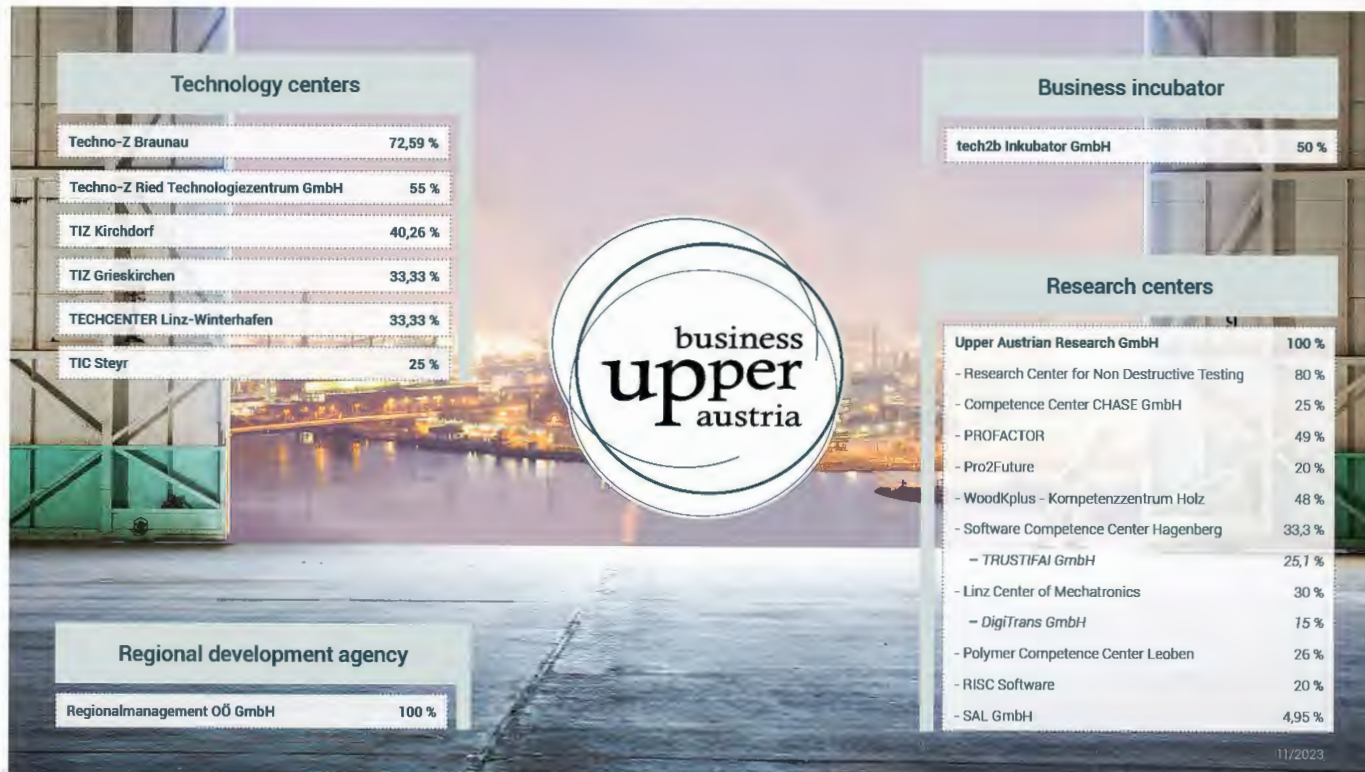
Technology centers

| | |
|---|---|
| Techno-Z Braunau | 72,59 % |
| Techno-Z Ried Technologiezentrum GmbH | 55 % |
| TIZ Kirchdorf | 40,26 % |
| TIZ Grieskirchen | 33,33 % |
| TECHCENTER Linz-Winterhafen | 33,33 % |
| TIC Steyr | 25 % |

Business incubator

| | |
|---|---|
| tech2b Inkubator GmbH | 50 % |

business upper austria

Research centers

| | |
|---|---|
| Upper Austrian Research GmbH | 100 % |
| - Research Center for Non Destructive Testing | 80 % |
| - Competence Center CHASE GmbH | 25 % |
| - PROFACTOR | 49 % |
| - Pro2Future | 20 % |
| - WoodKplus - Kompetenzzentrum Holz | 48 % |
| - Software Competence Center Hagenberg | 33,3 % |
| – TRUSTIFAI GmbH | 25,1 % |
| - Linz Center of Mechatronics | 30 % |
| – DigiTrans GmbH | 15 % |
| - Polymer Competence Center Leoben | 26 % |
| - RISC Software | 20 % |
| - SAL GmbH | 4,95 % |

Regional development agency

| | |
|---|---|
| Regionalmanagement OÖ GmbH | 100 % |

11/2023